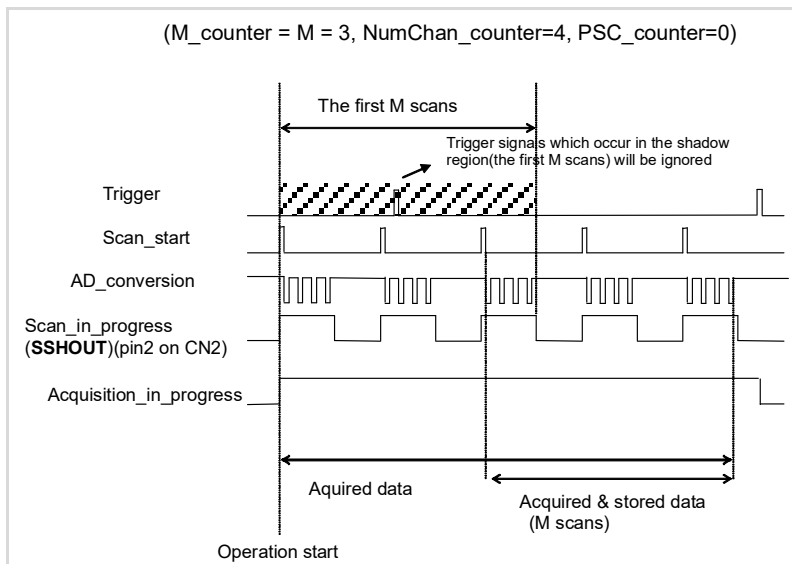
(M_counter = M = 3, NumChan_counter=4, PSC_counter=0)

The first M scans

Trigger signals which occur in the shadow region(the first M scans) will be ignored

Trigger

Scan_start

AD_conversion

Scan_in_progress (**SSHOUT**)(pin2 on CN2)

Acquisition_in_progress

Aquired data

Acquired & stored data (M scans)

Operation start